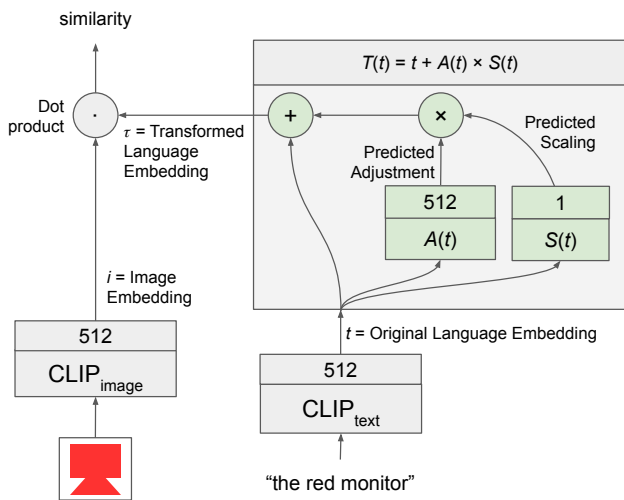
similarity

$T(t) = t + A(t) \times S(t)$

Dot product

$\cdot$

$\tau$ = Transformed Language Embedding

+

×

Predicted Scaling

Predicted Adjustment

512

$A(t)$

1

$S(t)$

$i$ = Image Embedding

512

CLIP$_{\text{image}}$

$t$ = Original Language Embedding

512

CLIP$_{\text{text}}$

“the red monitor”